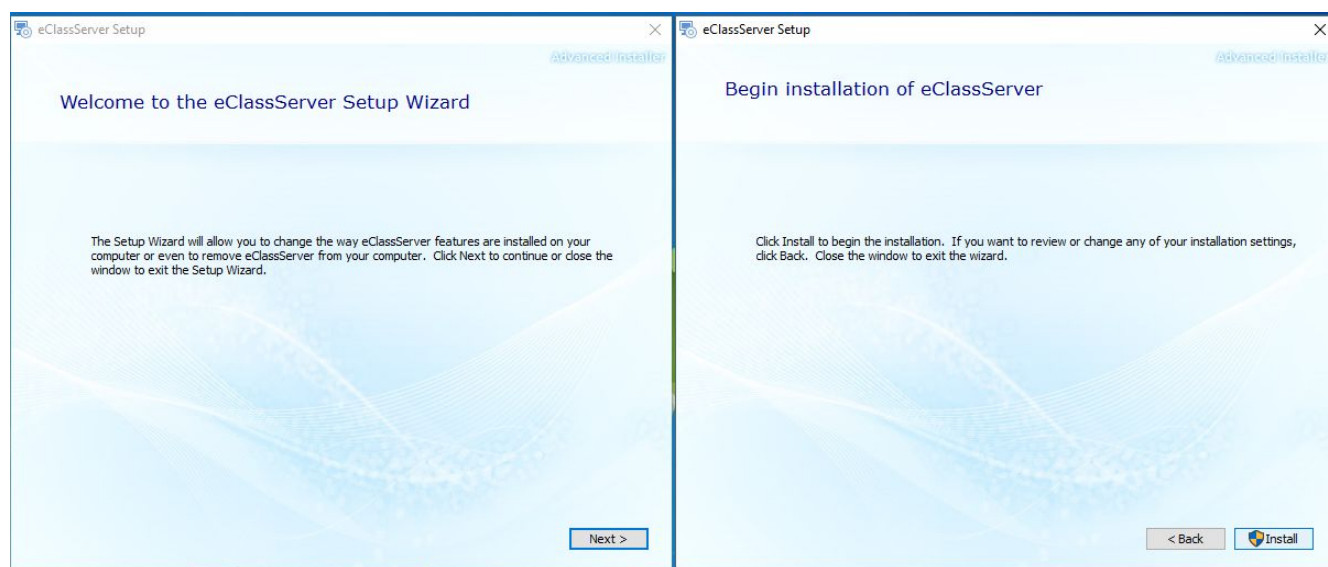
eClassServer Setup

Advanced Installer

Welcome to the eClassServer Setup Wizard

The Setup Wizard will allow you to change the way eClassServer features are installed on your computer or even to remove eClassServer from your computer. Click Next to continue or close the window to exit the Setup Wizard.

Next >

eClassServer Setup

Advanced Installer

Begin installation of eClassServer

Click Install to begin the installation. If you want to review or change any of your installation settings, click Back. Close the window to exit the wizard.

< Back

Install